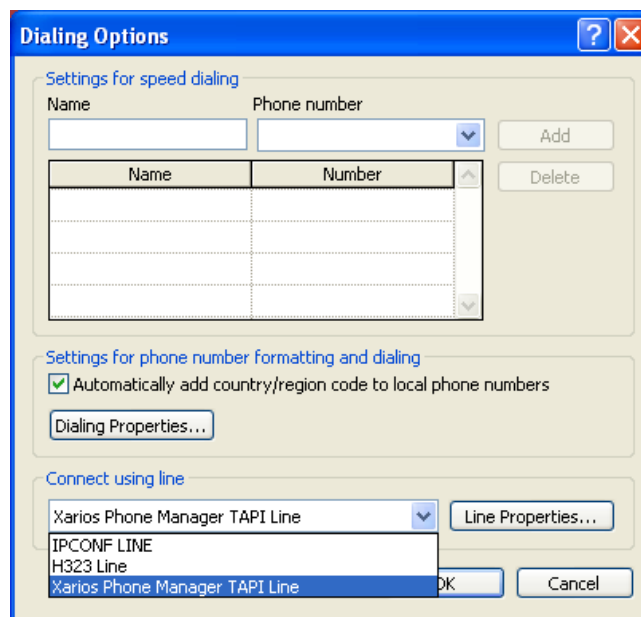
Dialing Options

Settings for speed dialing

Name

Phone number

Add

Delete

| Name | Number |
|---|---|
| | |
| | |
| | |
| | |

Settings for phone number formatting and dialing

Automatically add country/region code to local phone numbers

Dialing Properties...

Connect using line

Xarios Phone Manager TAPI Line

Line Properties...

IPCONF LINE

H323 Line

Xarios Phone Manager TAPI Line

OK

Cancel